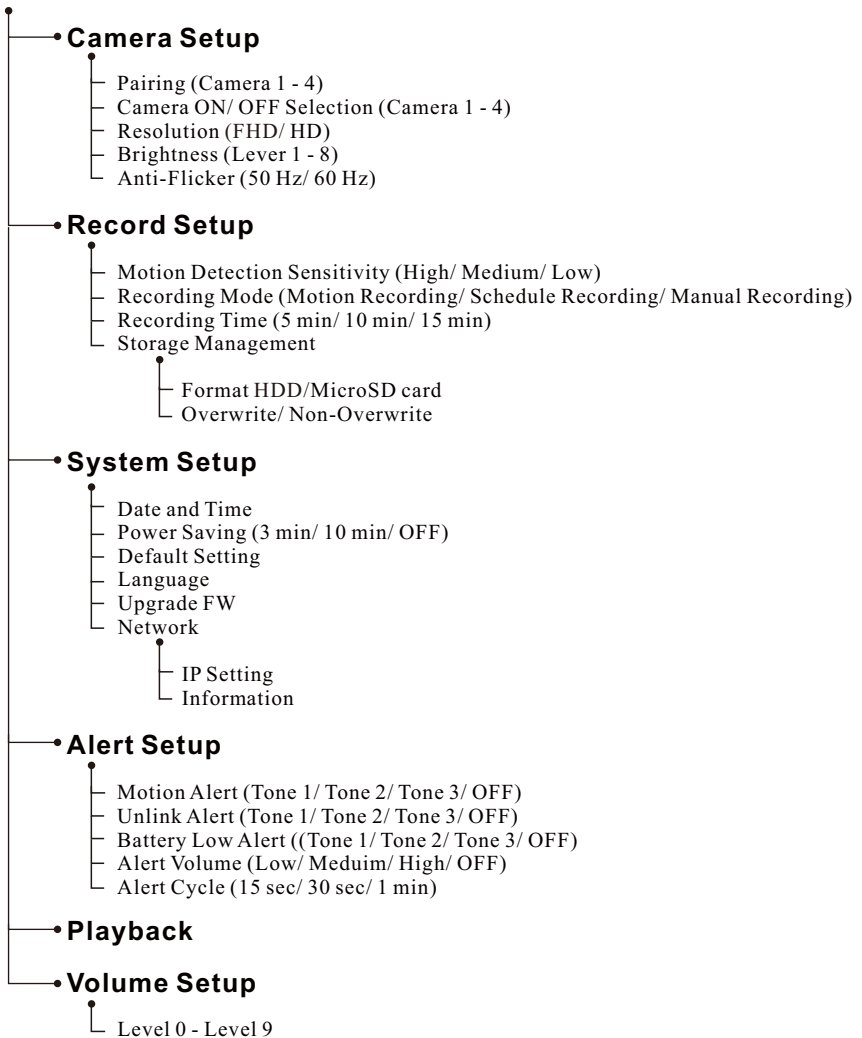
Camera Setup

Pairing (Camera 1 - 4)
Camera ON/ OFF Selection (Camera 1 - 4)
Resolution (FHD/ HD)
Brightness (Lever 1 - 8)
Anti-Flicker (50 Hz/ 60 Hz)

Record Setup

Motion Detection Sensitivity (High/ Medium/ Low)
Recording Mode (Motion Recording/ Schedule Recording/ Manual Recording)
Recording Time (5 min/ 10 min/ 15 min)
Storage Management

Format HDD/MicroSD card
Overwrite/ Non-Overwrite

System Setup

Date and Time
Power Saving (3 min/ 10 min/ OFF)
Default Setting
Language
Upgrade FW
Network

IP Setting
Information

Alert Setup

Motion Alert (Tone 1/ Tone 2/ Tone 3/ OFF)
Unlink Alert (Tone 1/ Tone 2/ Tone 3/ OFF)
Battery Low Alert ((Tone 1/ Tone 2/ Tone 3/ OFF)
Alert Volume (Low/ Meduim/ High/ OFF)
Alert Cycle (15 sec/ 30 sec/ 1 min)

Playback

Volume Setup

Level 0 - Level 9